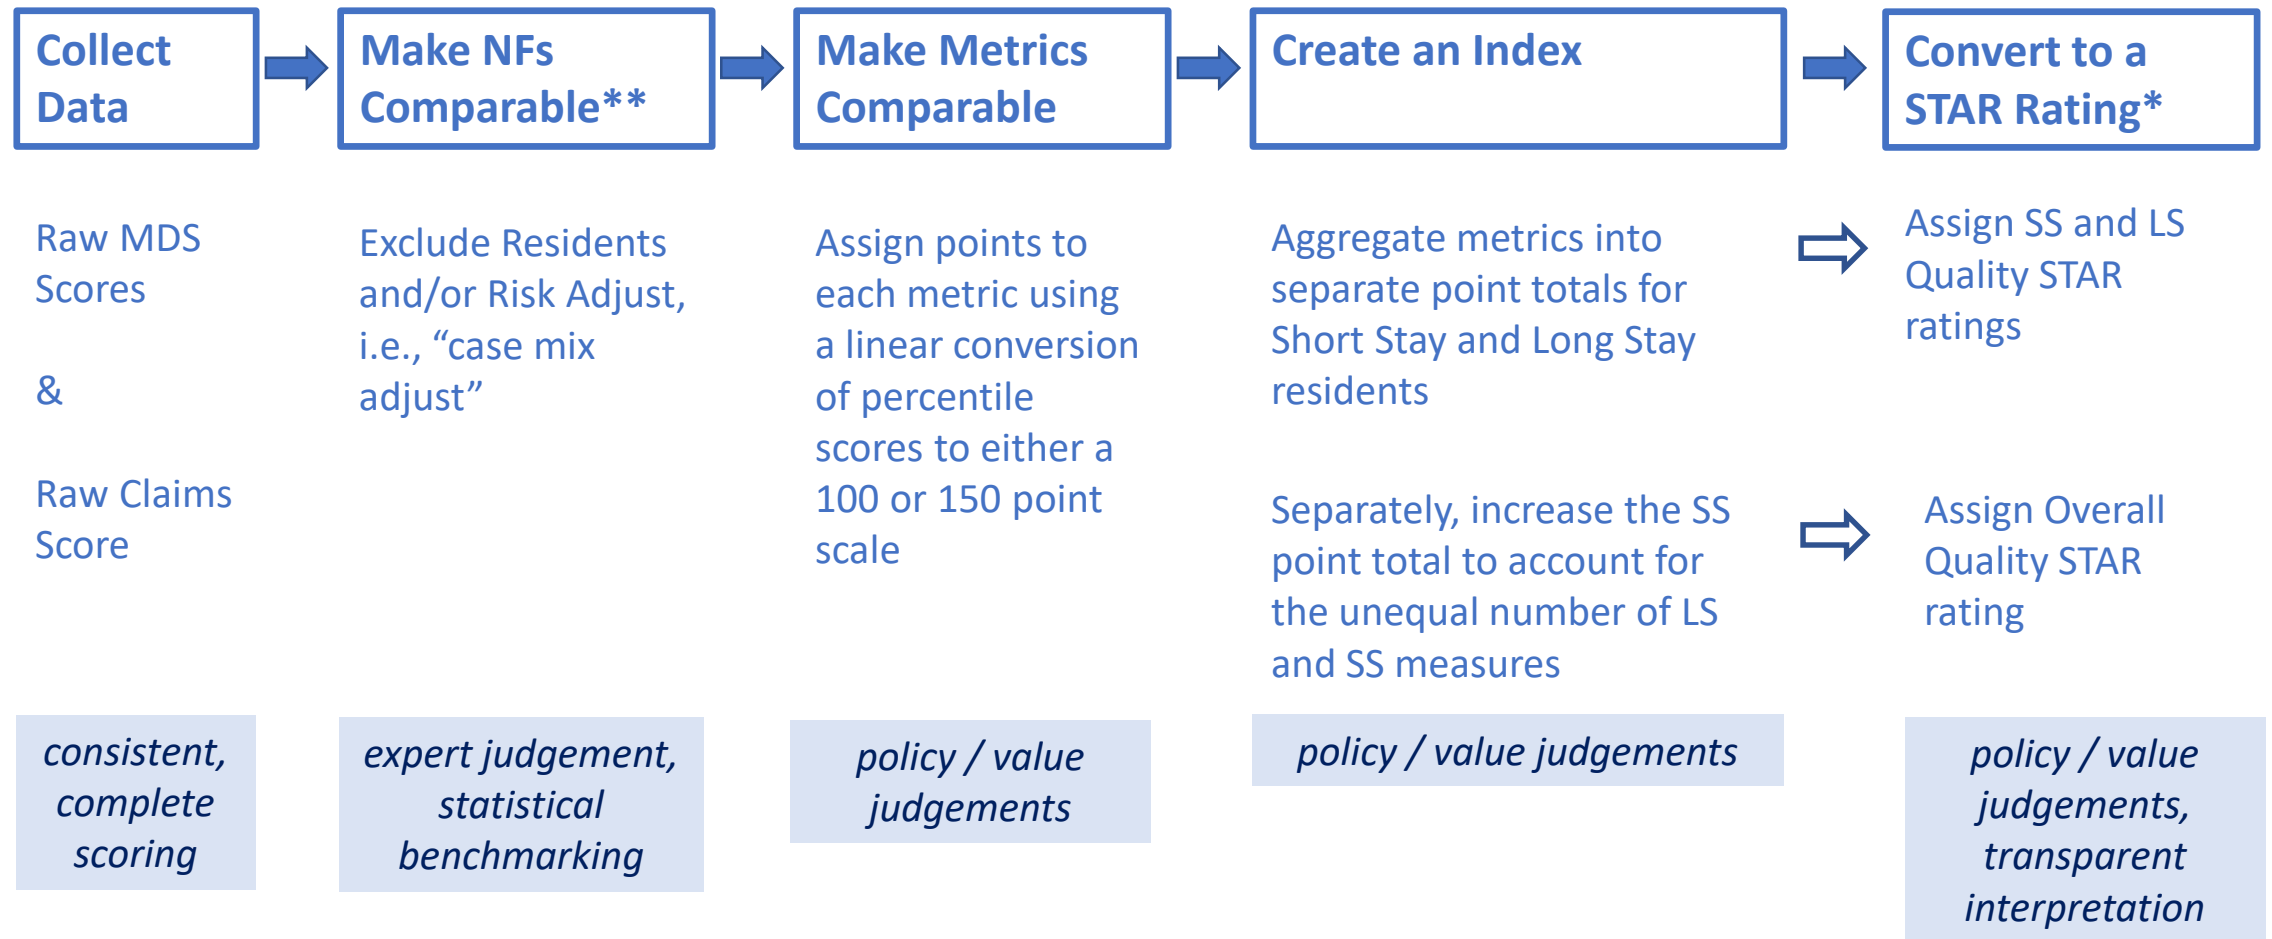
Collect Data

Make NFs Comparable**

Make Metrics Comparable

Create an Index

Convert to a STAR Rating*

Raw MDS Scores

&

Raw Claims Score

Exclude Residents and/or Risk Adjust, i.e., "case mix adjust"

Assign points to each metric using a linear conversion of percentile scores to either a 100 or 150 point scale

Aggregate metrics into separate point totals for Short Stay and Long Stay residents

Separately, increase the SS point total to account for the unequal number of LS and SS measures

Assign SS and LS Quality STAR ratings

Assign Overall Quality STAR rating

consistent, complete scoring

expert judgement, statistical benchmarking

policy / value judgements

policy / value judgements

policy / value judgements, transparent interpretation